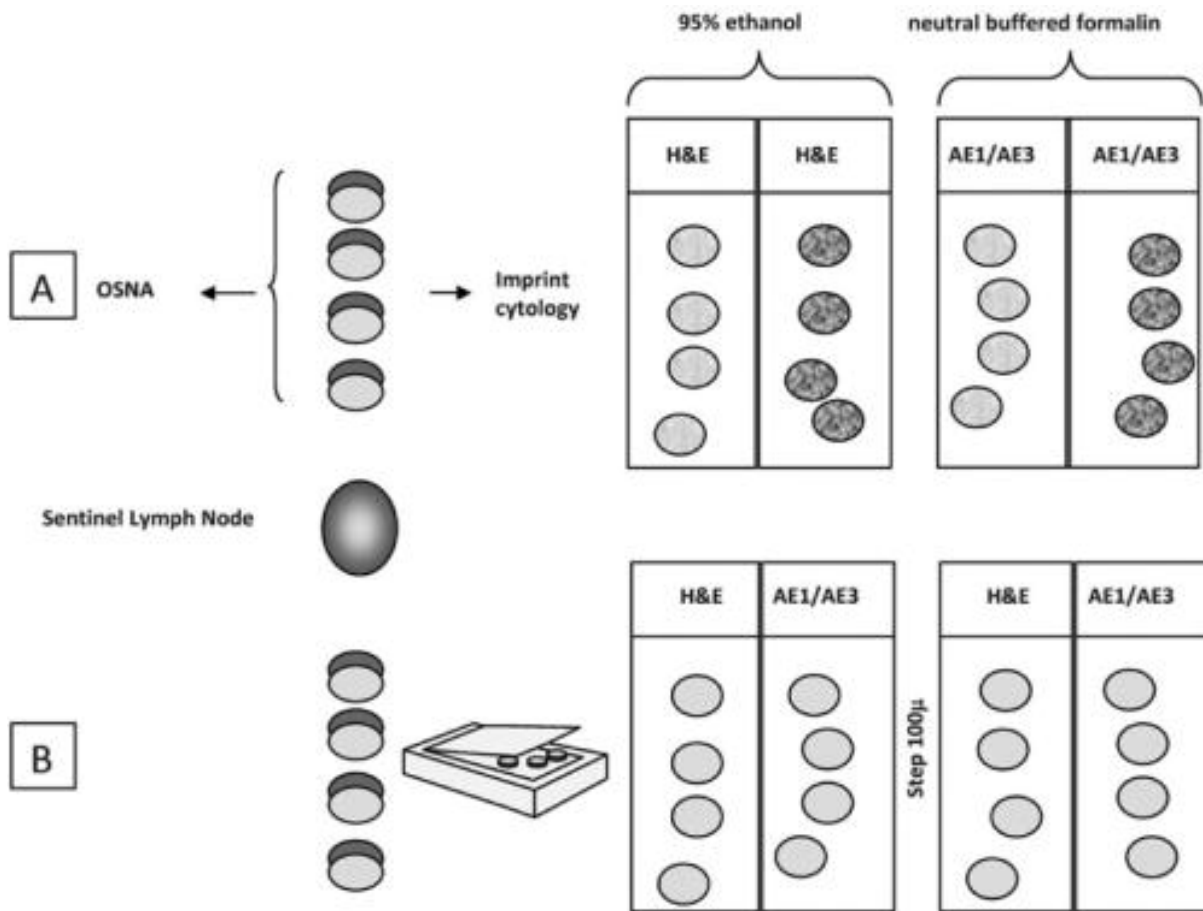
95% ethanol

neutral buffered formalin

| H&E | H&E |
|---|---|

| AE1/AE3 | AE1/AE3 |
|---|---|

A

OSNA

Imprint cytology

Sentinel Lymph Node

| H&E | AE1/AE3 |
|---|---|

Step 100µ

| H&E | AE1/AE3 |
|---|---|

B